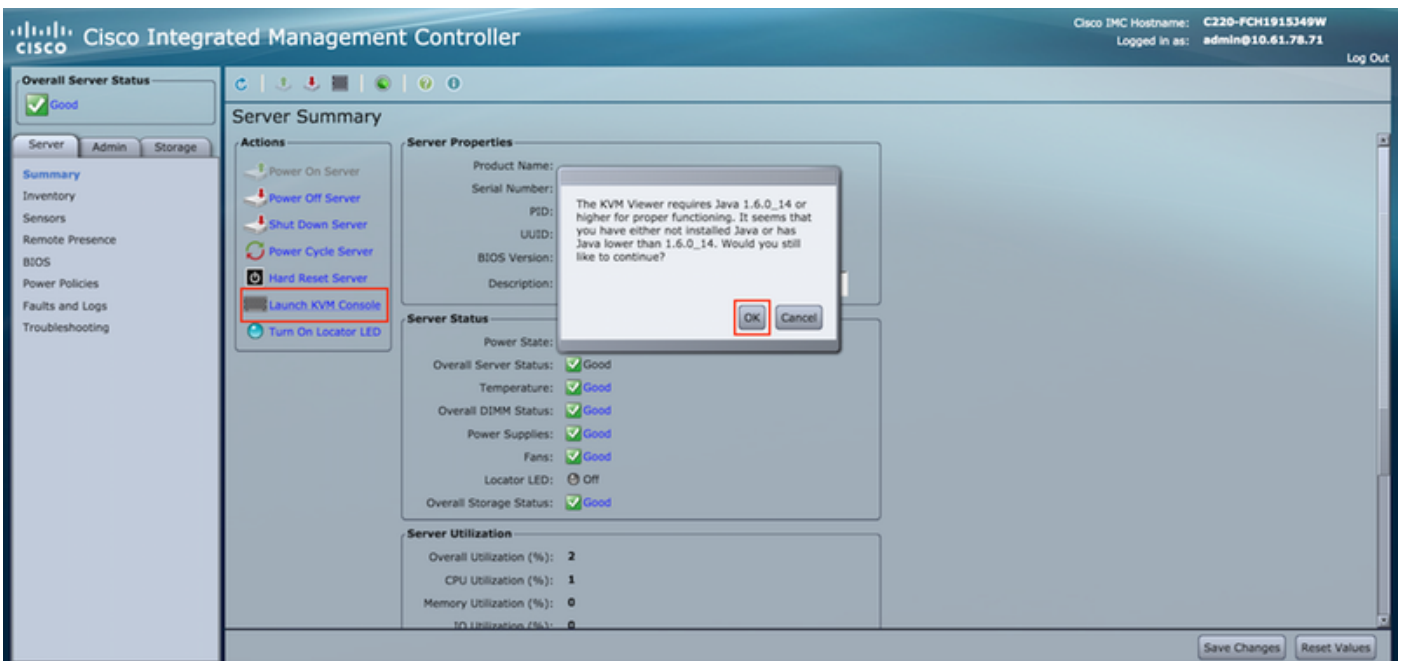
cisco Cisco Integrated Management Controller

Cisco IMC Hostname: C220-FCH1915J49W
Logged in as: admin@10.61.78.71
Log Out

Overall Server Status
Good

Server | Admin | Storage

Summary
Inventory
Sensors
Remote Presence
BIOS
Power Policies
Faults and Logs
Troubleshooting

Server Summary

Actions
Power On Server
Power Off Server
Shut Down Server
Power Cycle Server
Hard Reset Server
Launch KVM Console
Turn On Locator LED

Server Properties
Product Name:
Serial Number:
PID:
UUID:
BIOS Version:
Description:

The KVM Viewer requires Java 1.6.0_14 or higher for proper functioning. It seems that you have either not installed Java or has Java lower than 1.6.0_14. Would you still like to continue?

OK | Cancel

Server Status
Power State:
Overall Server Status: Good
Temperature: Good
Overall DIMM Status: Good
Power Supplies: Good
Fans: Good
Locator LED: Off
Overall Storage Status: Good

Server Utilization
Overall Utilization (%): 2
CPU Utilization (%): 1
Memory Utilization (%): 0
IO Utilization (%): 0

Save Changes | Reset Values